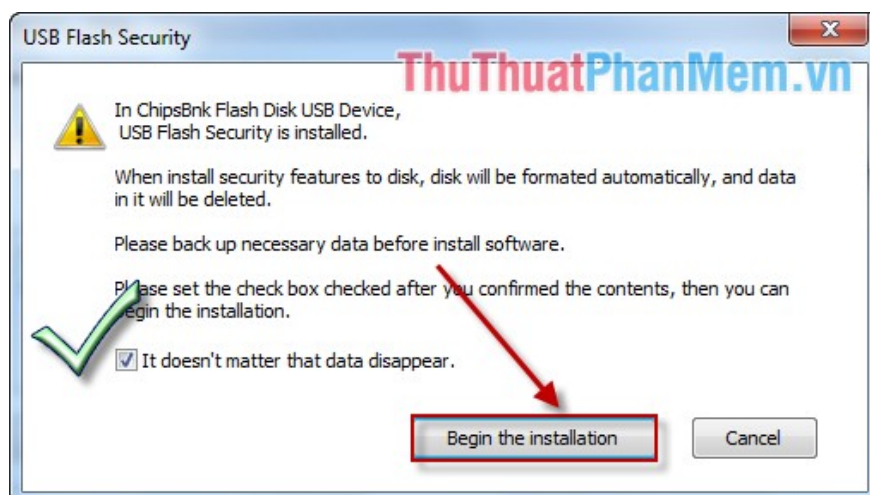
USB Flash Security

ThuThuatPhanMem.vn

In ChipsBnk Flash Disk USB Device,
USB Flash Security is installed.

When install security features to disk, disk will be formated automatically, and data in it will be deleted.

Please back up necessary data before install software.

Pl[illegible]ase set the check box checked after you confirmed the contents, then you can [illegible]egin the installation.

It doesn't matter that data disappear.

Begin the installation

Cancel